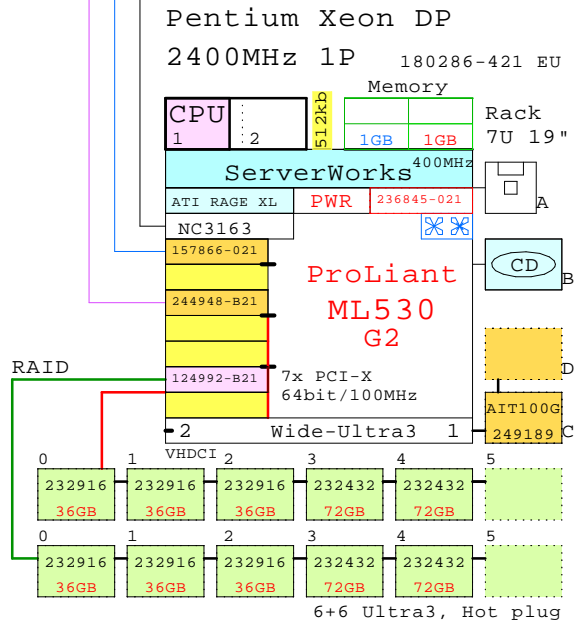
Pentium Xeon DP
2400MHz 1P
180286-421 EU

Memory
CPU 1
2
512kb
1GB
1GB
Rack
7U 19"

ServerWorks
400MHz
ATI RAGE XL
PWR
236845-021
NC3163
A

157866-021
CD
B
ProLiant
244948-B21
ML530
G2
RAID
D
124992-B21
7x PCI-X
64bit/100MHz
AIT100G
249189
2
Wide-Ultra3
1
C
VHDCI

| 0 | 1 | 2 | 3 | 4 | 5 |
|---|---|---|---|---|---|
| 232916 36GB | 232916 36GB | 232916 36GB | 232432 72GB | 232432 72GB | |

| 0 | 1 | 2 | 3 | 4 | 5 |
|---|---|---|---|---|---|
| 232916 36GB | 232916 36GB | 232916 36GB | 232432 72GB | 232432 72GB | |

6+6 Ultra3, Hot plug